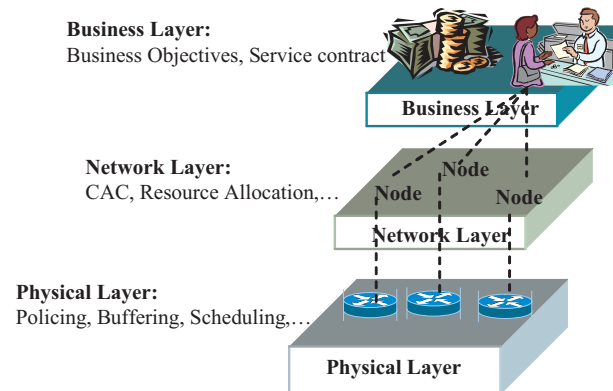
Business Layer:
Business Objectives, Service contract

Business Layer

Network Layer:
CAC, Resource Allocation,…

Node
Node
Node

Network Layer

Physical Layer:
Policing, Buffering, Scheduling,…

Physical Layer